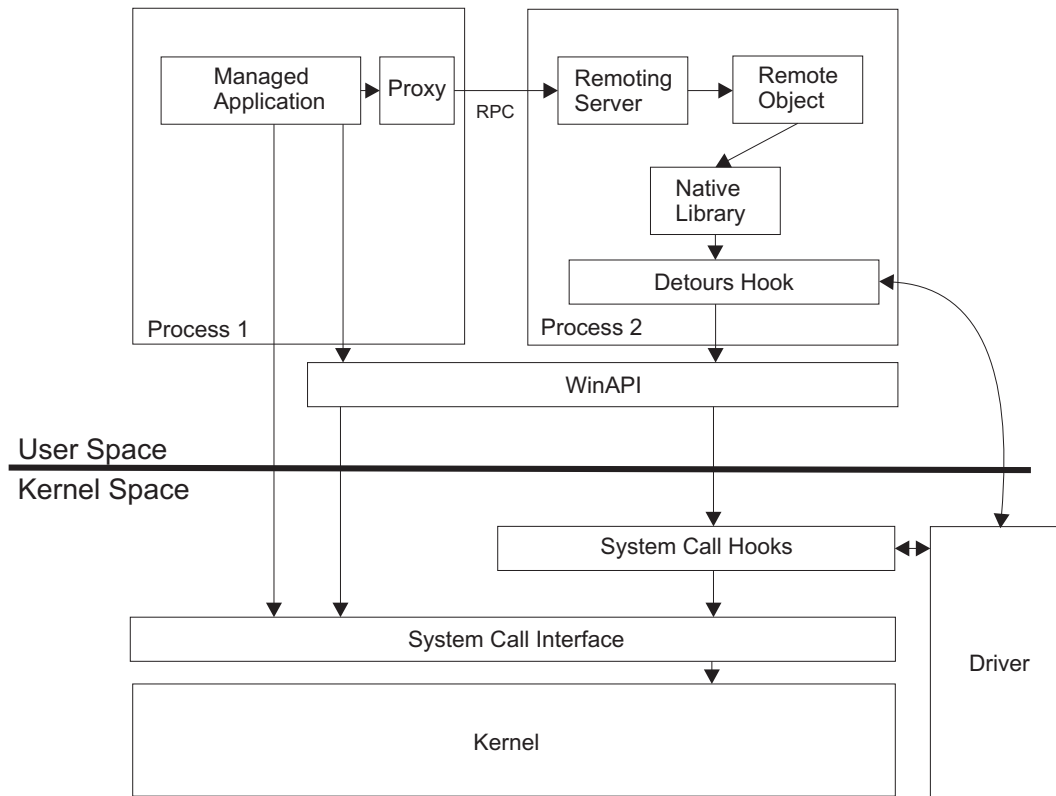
Managed Application

Proxy

RPC

Remoting Server

Remote Object

Native Library

Detours Hook

Process 1

Process 2

WinAPI

User Space

Kernel Space

System Call Hooks

System Call Interface

Driver

Kernel